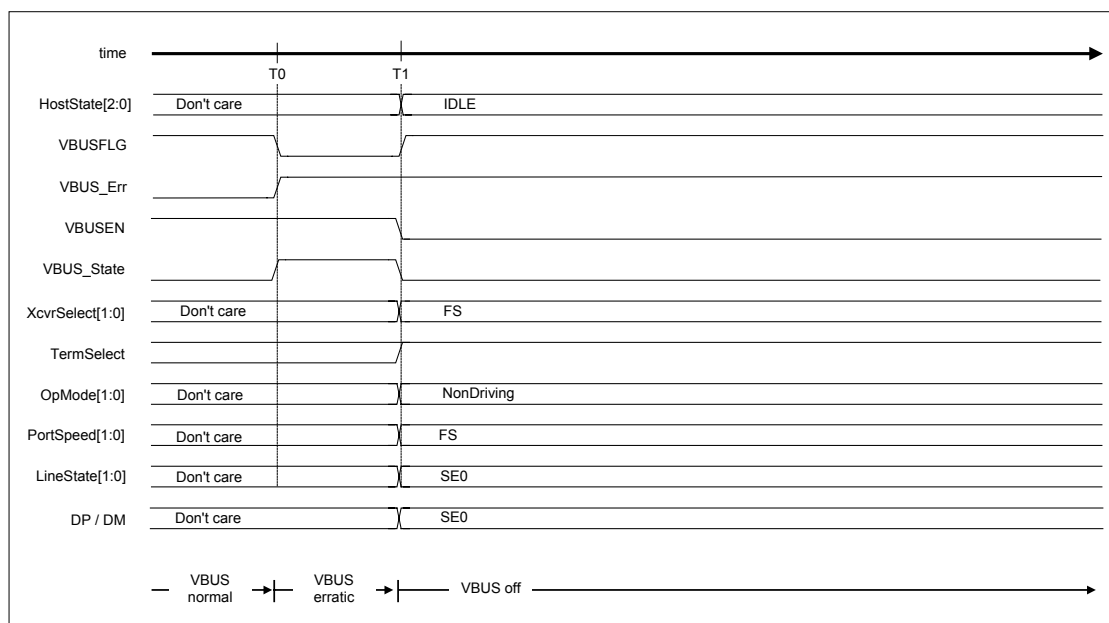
time

T0 T1

HostState[2:0] Don't care IDLE

VBUSFLG

VBUS_Err

VBUSEN

VBUS_State

XcvrSelect[1:0] Don't care FS

TermSelect

OpMode[1:0] Don't care NonDriving

PortSpeed[1:0] Don't care FS

LineState[1:0] Don't care SE0

DP / DM Don't care SE0

VBUS normal VBUS erratic VBUS off